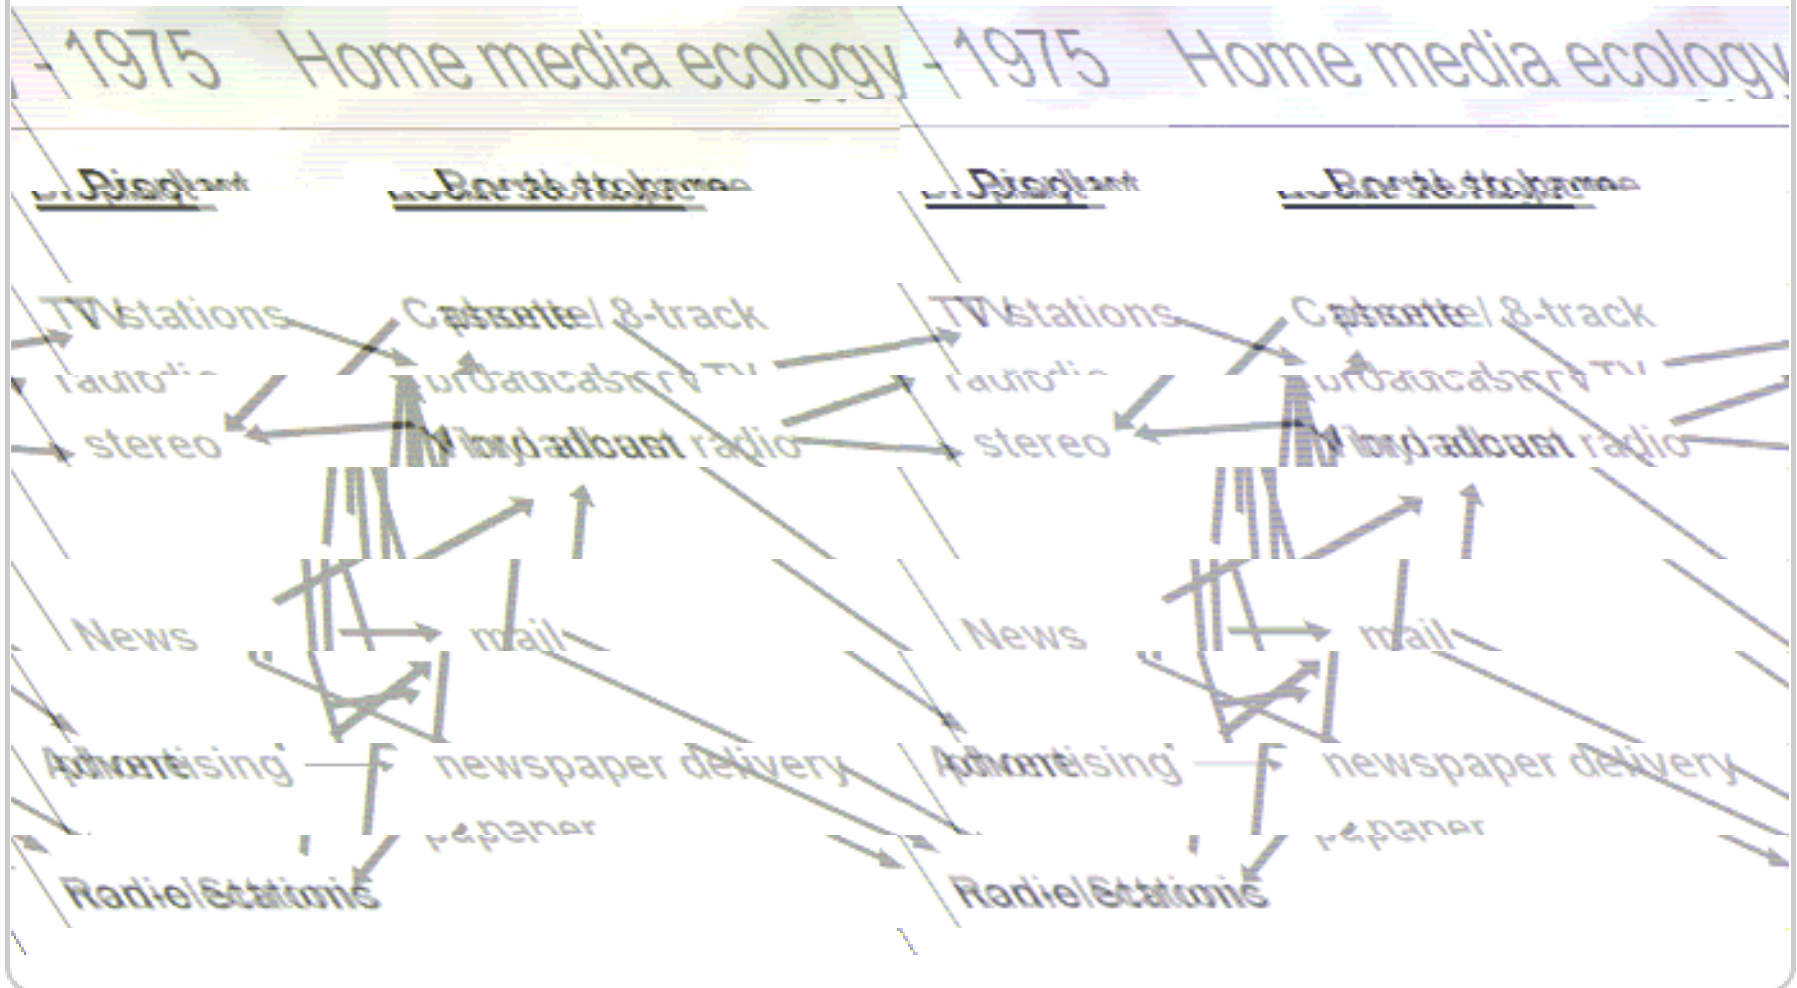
- 1975 Home media ecology - 1975 Home media ecology

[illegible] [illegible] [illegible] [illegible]

TV stations Cassette / 8-track TV stations Cassette / 8-track

radio broadcast TV radio broadcast TV

stereo broadcast radio stereo broadcast radio

News mail News mail

Advertising newspaper delivery Advertising newspaper delivery

paper paper

Radio Stations Radio Stations